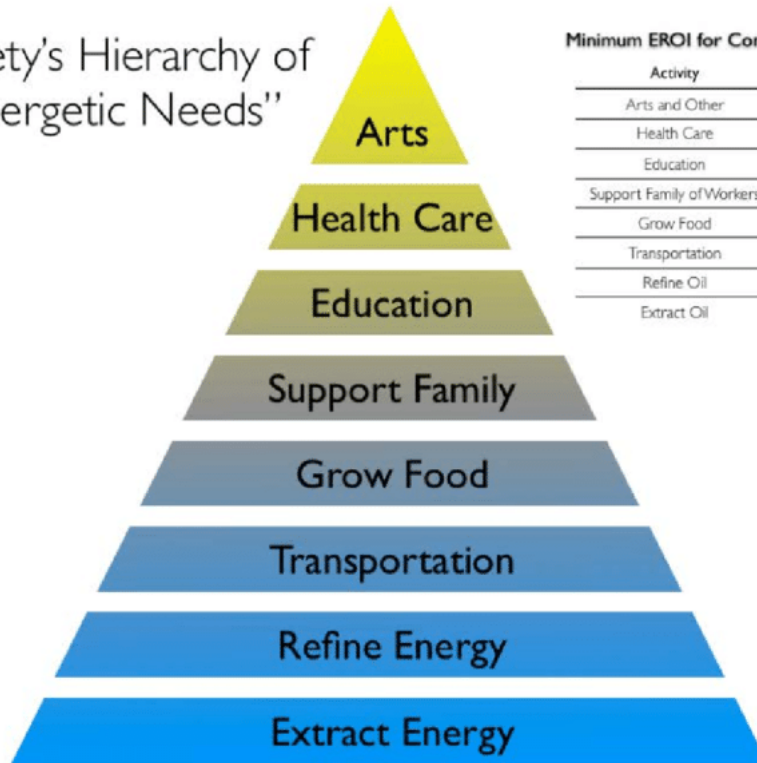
ety's Hierarchy of ergetic Needs"

Arts

Health Care

Education

Support Family

Grow Food

Transportation

Refine Energy

Extract Energy

Minimum EROI for Co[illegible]

| Activity |
|---|
| Arts and Other |
| Health Care |
| Education |
| Support Family of Worker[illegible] |
| Grow Food |
| Transportation |
| Refine Oil |
| Extract Oil |